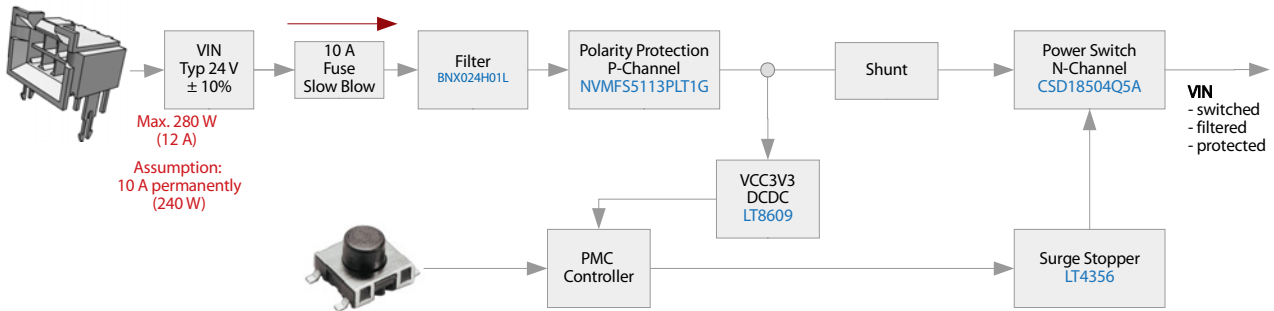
VIN
Typ 24 V
± 10%

Max. 280 W
(12 A)

Assumption:
10 A permanently
(240 W)

10 A
Fuse
Slow Blow

Filter
BNX024H01L

Polarity Protection
P-Channel
NVMFS5113PLT1G

Shunt

Power Switch
N-Channel
CSD18504Q5A

VIN
- switched
- filtered
- protected

VCC3V3
DCDC
LT8609

PMC
Controller

Surge Stopper
LT4356